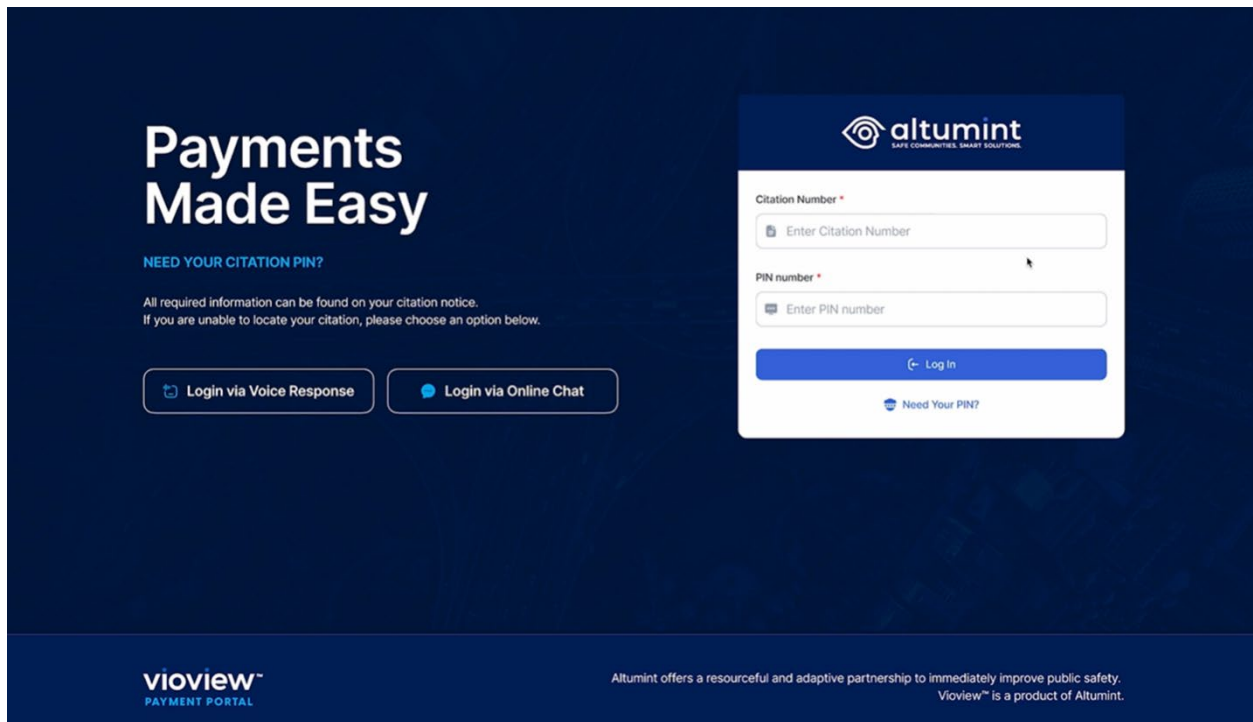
Payments Made Easy

NEED YOUR CITATION PIN?

All required information can be found on your citation notice.
If you are unable to locate your citation, please choose an option below.

Login via Voice Response

Login via Online Chat

altumint
SAFE COMMUNITIES. SMART SOLUTIONS.

Citation Number *

Enter Citation Number

PIN number *

Enter PIN number

Log In

Need Your PIN?

vioview™
PAYMENT PORTAL

Altumint offers a resourceful and adaptive partnership to immediately improve public safety.
Vioview™ is a product of Altumint.